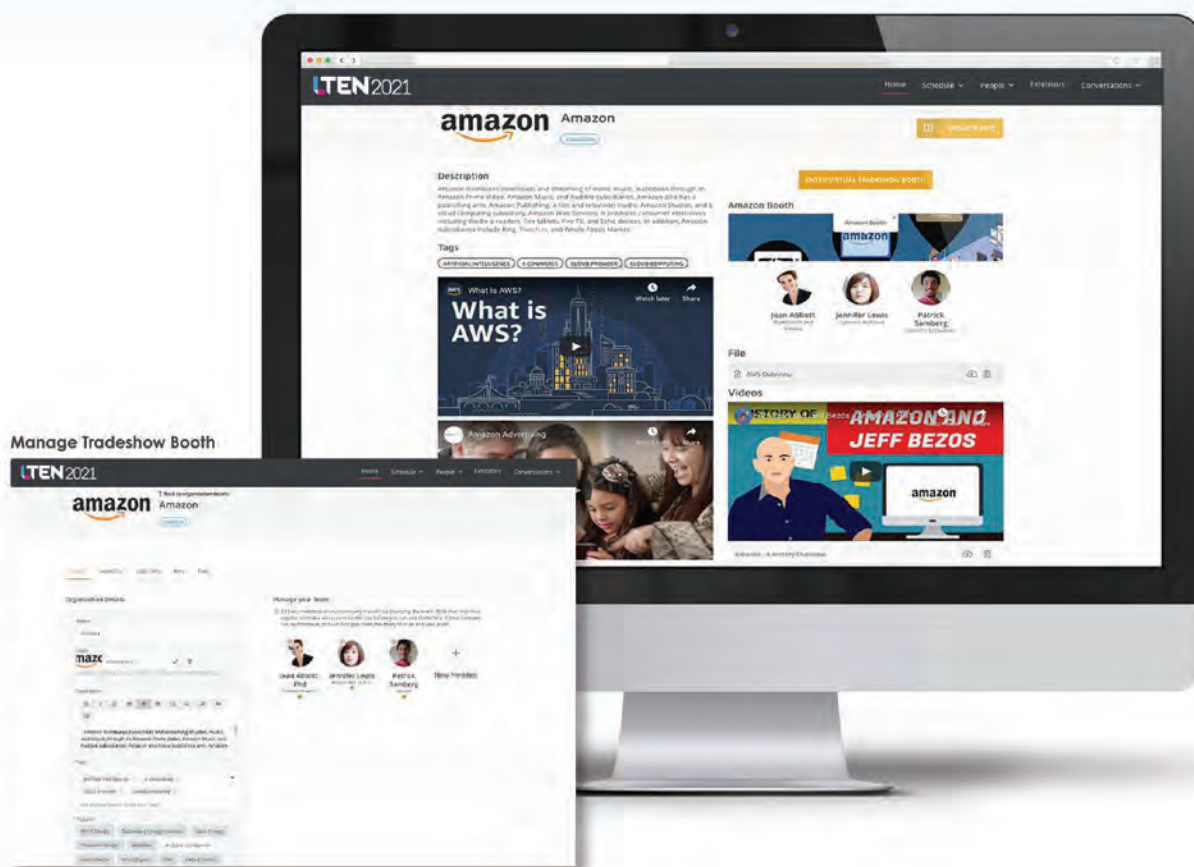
LTEN2021

Home Schedule People Exhibitors Conversations

amazon Amazon

Description

Amazon distributes downloads and streaming of movies, music, audiobooks through its Amazon Prime Video, Amazon Music, and Audible subsidiaries. Amazon also has a publishing arm, Amazon Publishing, a film and television studio, Amazon Studios, and a cloud computing subsidiary, Amazon Web Services. It produces consumer electronics including Kindle e-readers, Fire tablets, Fire TV, and Echo devices. In addition, Amazon subsidiaries include Ring, Twitch.tv, and Whole Foods Market.

Tags

ARTIFICIAL INTELLIGENCE E-COMMERCE CLOUD PROVIDER CLOUD COMPUTING

What is AWS?
Watch later Share
What is AWS?

Amazon Advertising

Amazon Booth

Joan Abbott
Jennifer Lewis
Patrick Samberg

File

AWS Overview

Videos

AMAZON AND JEFF BEZOS

amazon

Manage Tradeshow Booth

LTEN2021

Home Schedule People Exhibitors Conversations

amazon Amazon

Manage your Team

Joan Abbott PhD
Jennifer Lewis
Patrick Samberg
New member

Organization Details

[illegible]